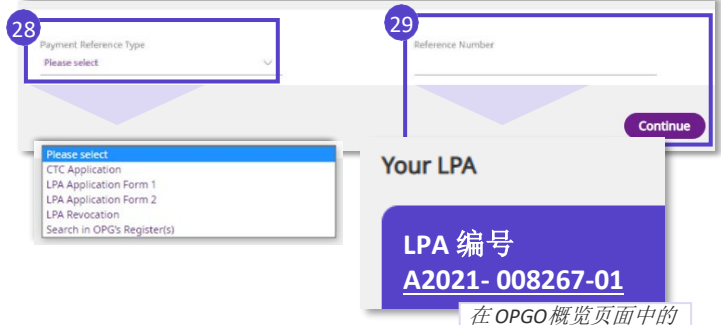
28

Payment Reference Type

Please select

29

Reference Number

Continue

Please select
CTC Application
LPA Application Form 1
LPA Application Form 2
LPA Revocation
Search in OPG's Register(s)

Your LPA

LPA 编号
A2021- 008267-01

在 OPGO 概览页面中的